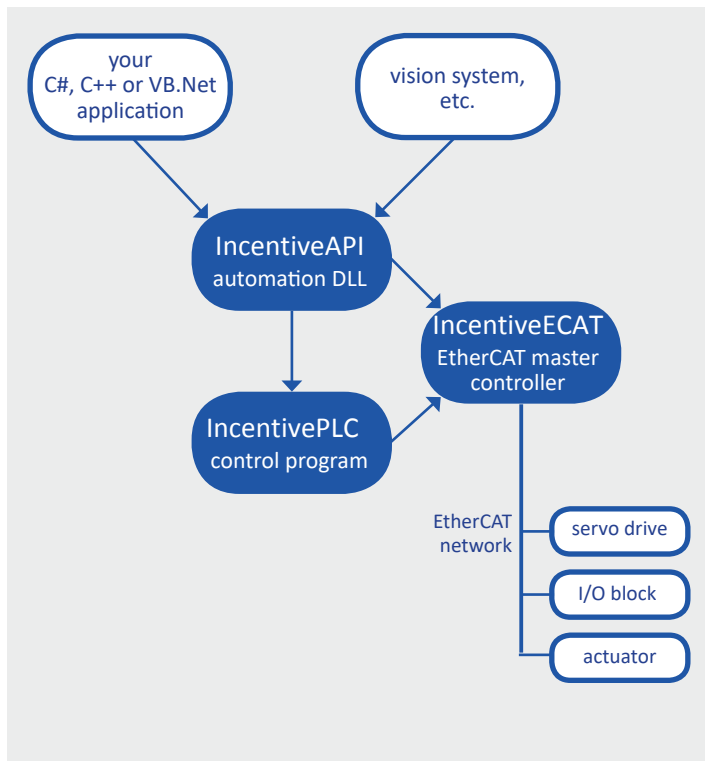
your
C#, C++ or VB.Net
application

vision system,
etc.

IncentiveAPI
automation DLL

IncentiveECAT
EtherCAT master
controller

IncentivePLC
control program

EtherCAT
network

servo drive

I/O block

actuator